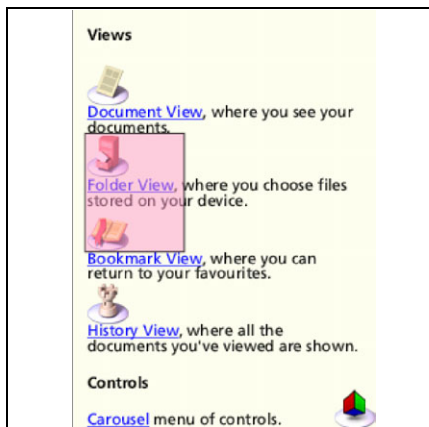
Views

Document View, where you see your documents.

Folder View, where you choose files stored on your device.

Bookmark View, where you can return to your favourites.

History View, where all the documents you've viewed are shown.

Controls

Carousel menu of controls.